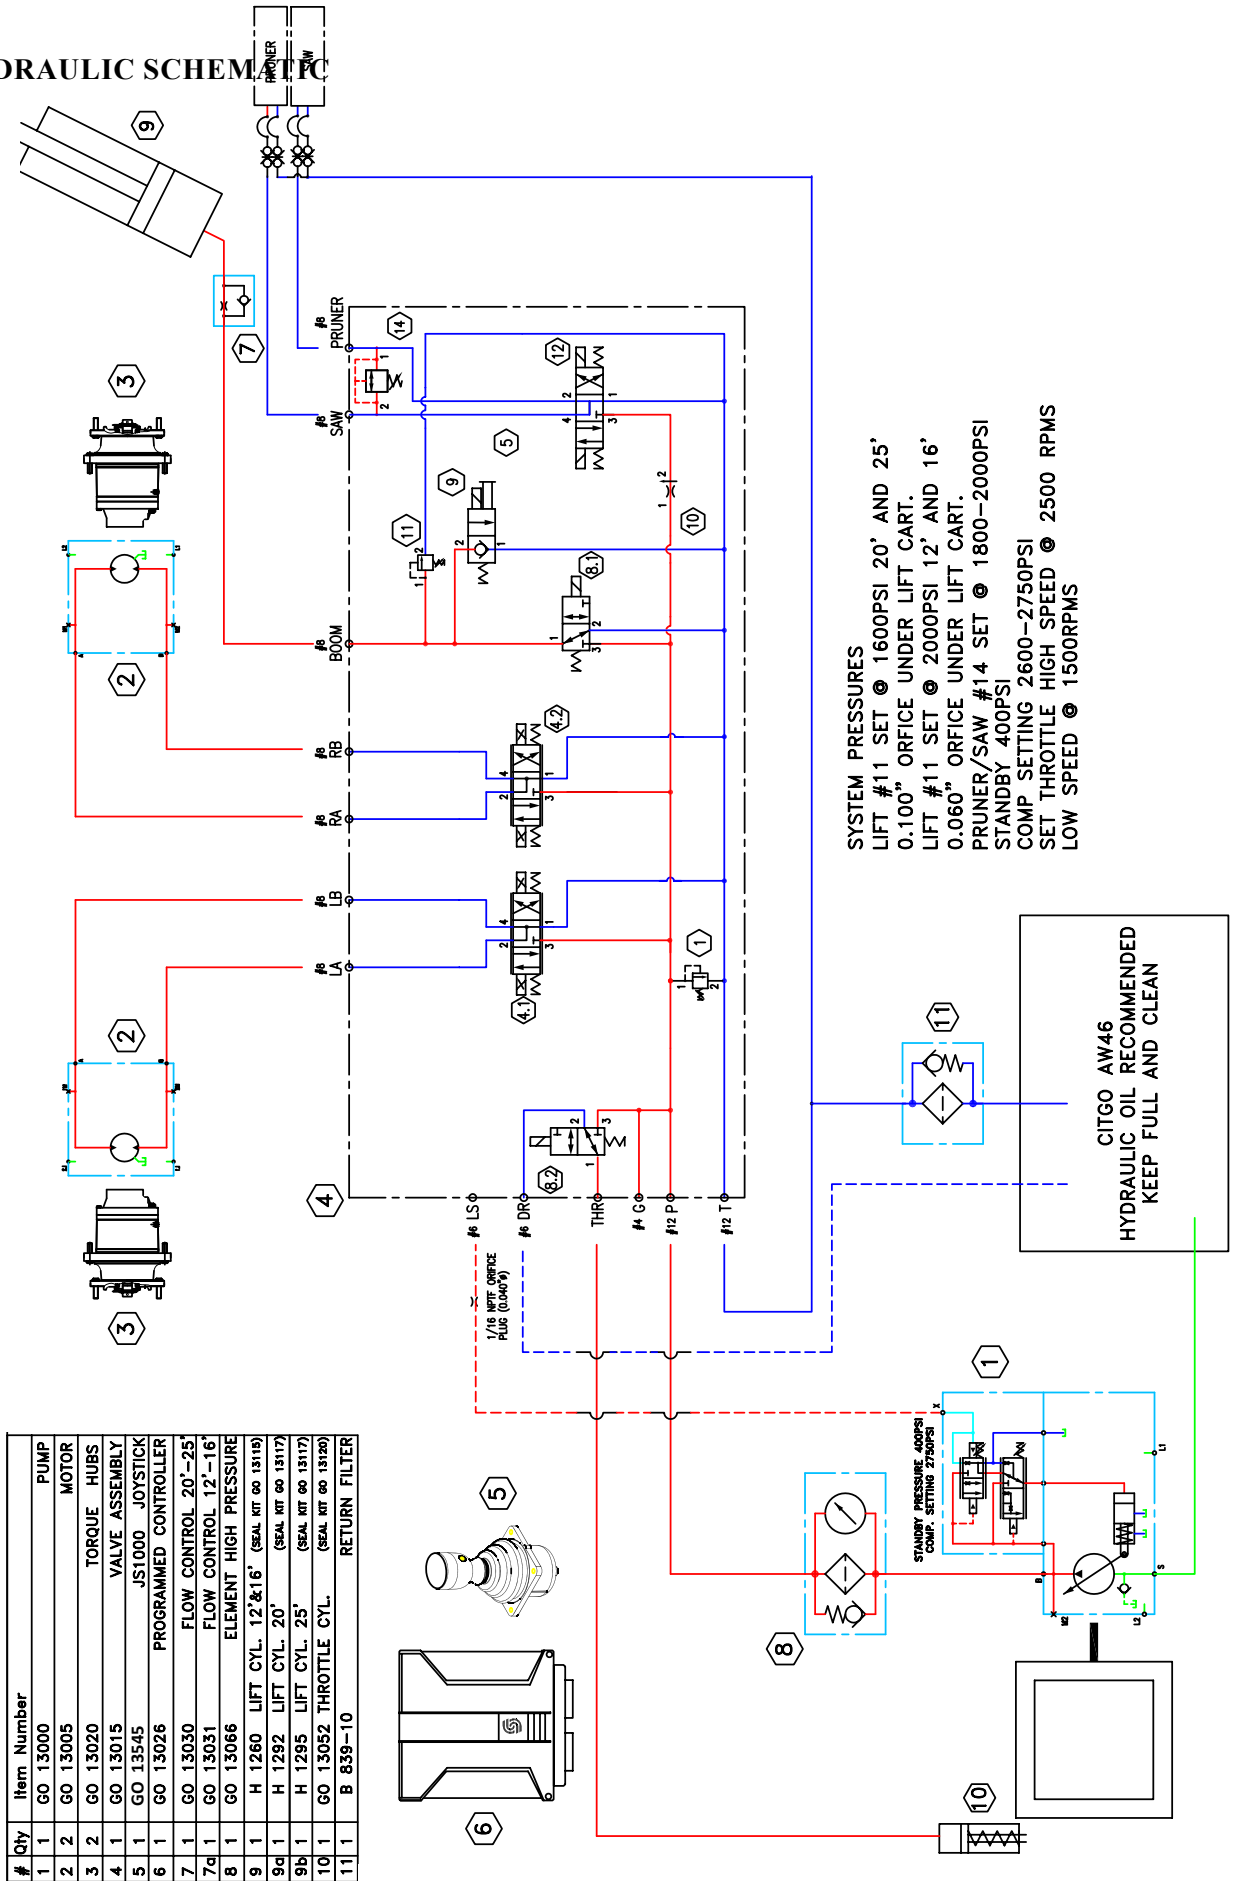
DRAULIC SCHEMATIC

PRUNER
SAW

9
7
3
2
3
2
3
4
5
6
8
10
1
11

#8 PRUNER
#8 SAW
#8 BOOM
#8 RB
#8 RA
#8 LB
#8 LA
#6 LS
#6 DR
THR
#4 G
#12 P
#12 T

14
12
5
9
11
10
8.1
4.2
4.1
1
8.2

1/16 NPTF ORIFICE PLUG (0.040"Ø)

STANDBY PRESSURE 400PSI
COMP. SETTING 2750PSI

SYSTEM PRESSURES
LIFT #11 SET @ 1600PSI 20' AND 25'
0.100" ORFICE UNDER LIFT CART.
LIFT #11 SET @ 2000PSI 12' AND 16'
0.060" ORFICE UNDER LIFT CART.
PRUNER/SAW #14 SET @ 1800-2000PSI
STANDBY 400PSI
COMP SETTING 2600-2750PSI
SET THROTTLE HIGH SPEED @ 2500 RPMS
LOW SPEED @ 1500RPMS

CITGO AW46
HYDRAULIC OIL RECOMMENDED
KEEP FULL AND CLEAN

| # | Qty | Item Number | |
|---|---|---|---|
| 1 | 1 | GO 13000 | PUMP |
| 2 | 2 | GO 13005 | MOTOR |
| 3 | 2 | GO 13020 | TORQUE HUBS |
| 4 | 1 | GO 13015 | VALVE ASSEMBLY |
| 5 | 1 | GO 13545 | JS1000 JOYSTICK |
| 6 | 1 | GO 13026 | PROGRAMMED CONTROLLER |
| 7 | 1 | GO 13030 | FLOW CONTROL 20'-25' |
| 7a | 1 | GO 13031 | FLOW CONTROL 12'-16' |
| 8 | 1 | GO 13066 | ELEMENT HIGH PRESSURE |
| 9 | 1 | H 1260 | LIFT CYL. 12'&16' (SEAL KIT GO 13115) |
| 9a | 1 | H 1292 | LIFT CYL. 20' (SEAL KIT GO 13117) |
| 9b | 1 | H 1295 | LIFT CYL. 25' (SEAL KIT GO 13117) |
| 10 | 1 | GO 13052 | THROTTLE CYL. (SEAL KIT GO 13120) |
| 11 | 1 | B 839-10 | RETURN FILTER |